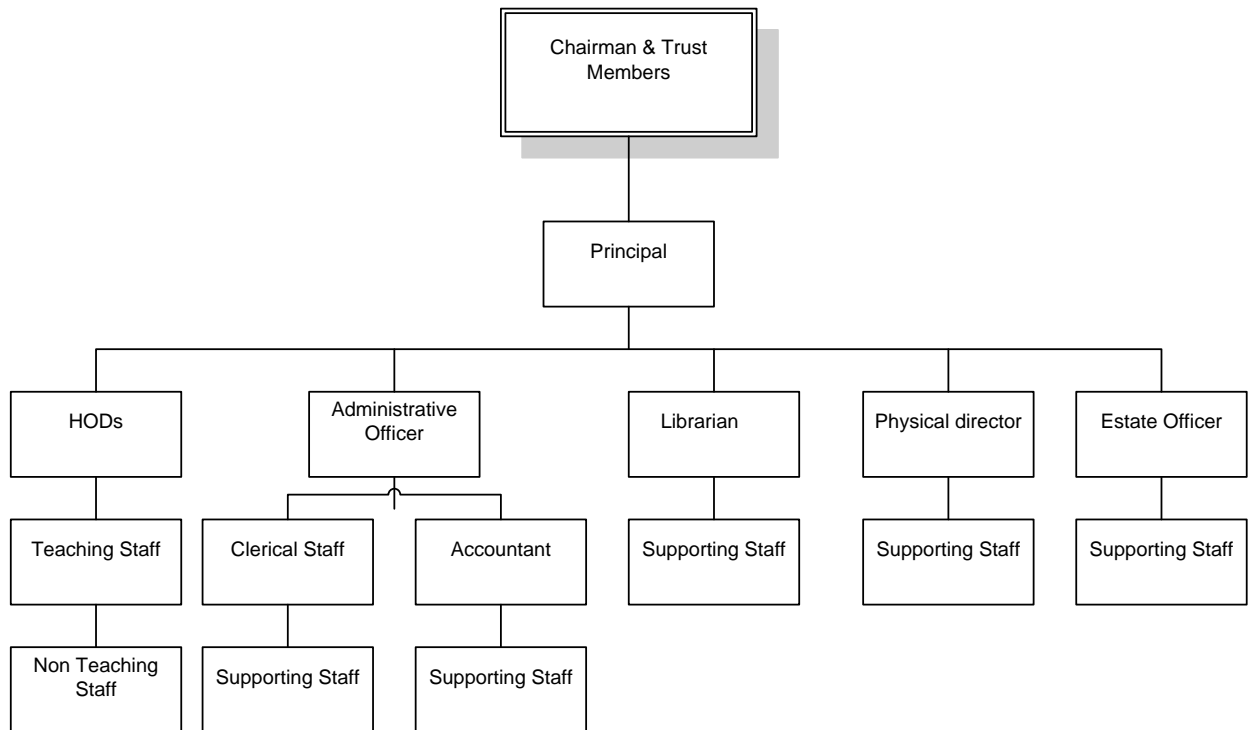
Chairman & Trust Members

Principal

HODs

Administrative Officer

Librarian

Physical director

Estate Officer

Teaching Staff

Clerical Staff

Accountant

Supporting Staff

Supporting Staff

Supporting Staff

Non Teaching Staff

Supporting Staff

Supporting Staff